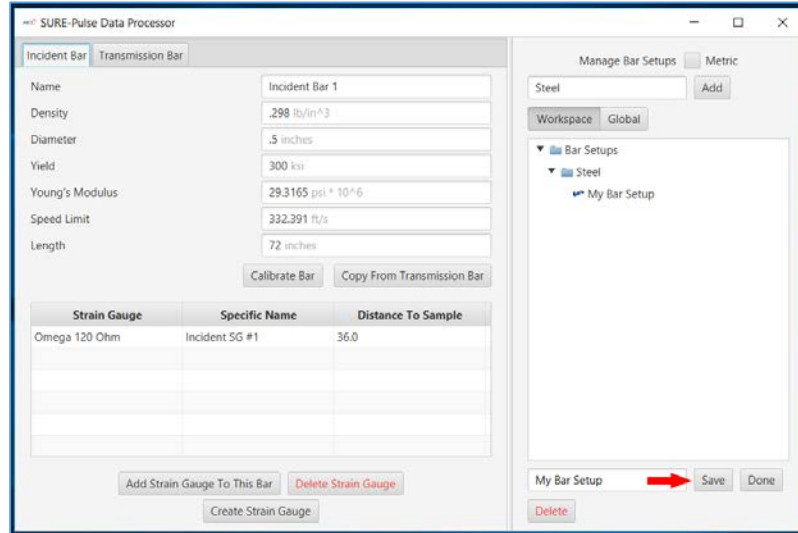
SURE-Pulse Data Processor

Incident Bar | Transmission Bar

| | |
|---|---|
| Name | Incident Bar 1 |
| Density | .298 lb/in^3 |
| Diameter | .5 inches |
| Yield | 300 ksi |
| Young's Modulus | 29.3165 psi * 10^6 |
| Speed Limit | 332.391 ft/s |
| Length | 72 inches |

Calibrate Bar | Copy From Transmission Bar

| Strain Gauge | Specific Name | Distance To Sample |
|---|---|---|
| Omega 120 Ohm | Incident SG #1 | 36.0 |
| | | |
| | | |
| | | |
| | | |
| | | |

Add Strain Gauge To This Bar | Delete Strain Gauge

Create Strain Gauge

Manage Bar Setups | Metric

Steel | Add

Workspace | Global

Bar Setups
Steel
My Bar Setup

My Bar Setup | Save | Done

Delete